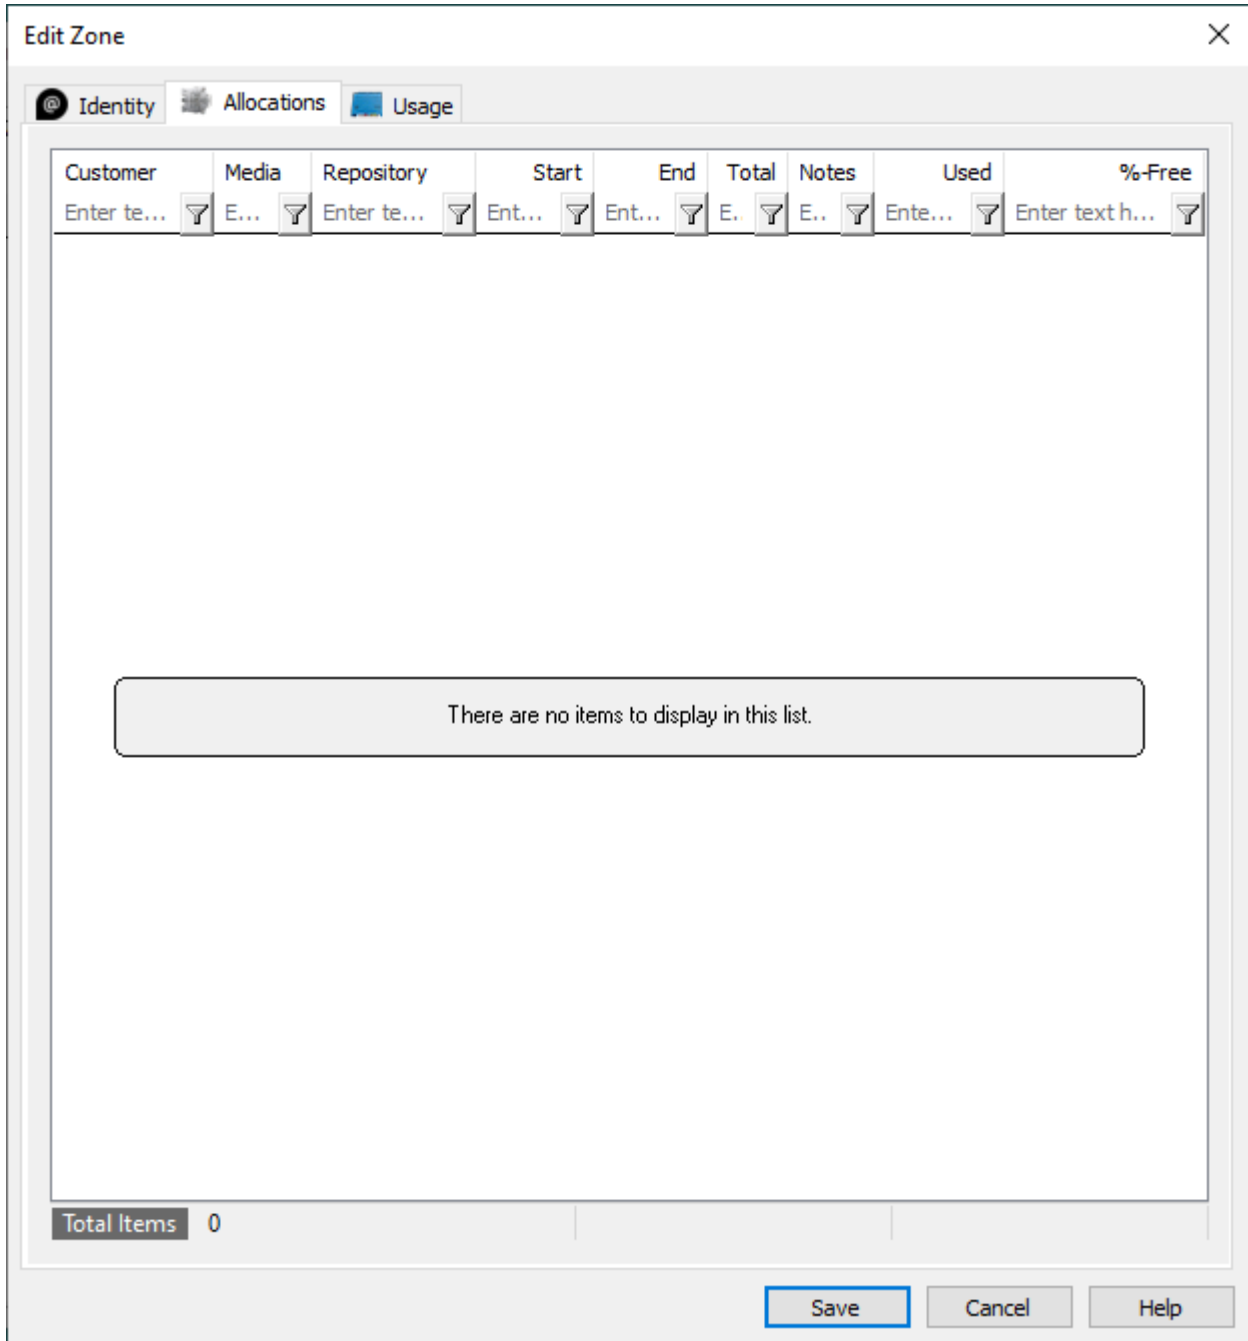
Edit Zone

Identity Allocations Usage

| Customer | Media | Repository | Start | End | Total | Notes | Used | %-Free |
|---|---|---|---|---|---|---|---|---|
| Enter te... | E... | Enter te... | Ent... | Ent... | E. | E.. | Ente... | Enter text h... |

There are no items to display in this list.

Total Items 0

Save Cancel Help